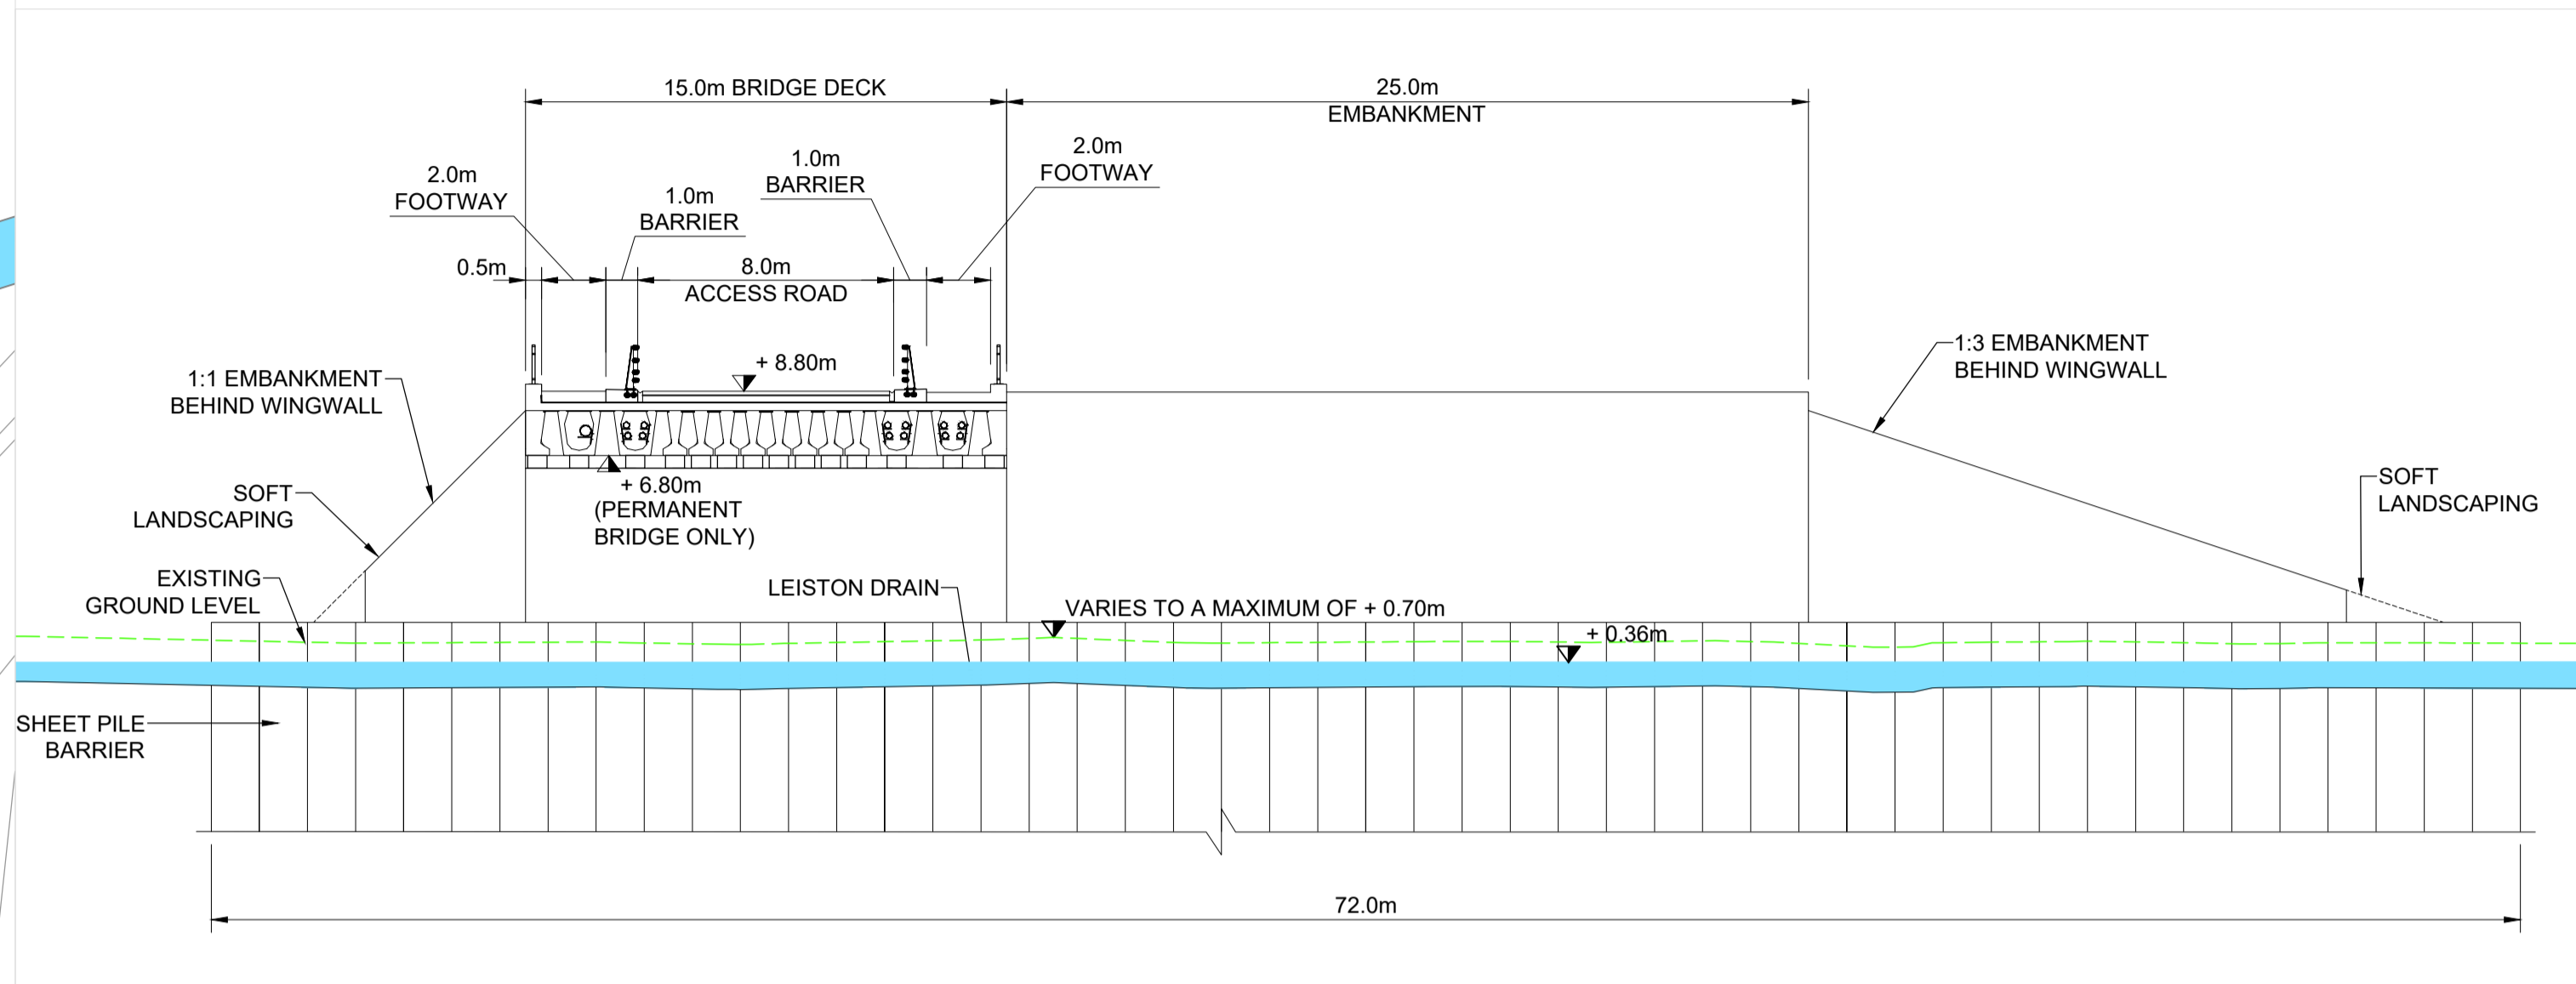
15.0m BRIDGE DECK

25.0m
EMBANKMENT

2.0m
FOOTWAY

1.0m
BARRIER

1.0m
BARRIER

2.0m
FOOTWAY

0.5m

8.0m
ACCESS ROAD

+ 8.80m

1:1 EMBANKMENT
BEHIND WINGWALL

1:3 EMBANKMENT
BEHIND WINGWALL

SOFT
LANDSCAPING

+ 6.80m
(PERMANENT
BRIDGE ONLY)

SOFT
LANDSCAPING

EXISTING
GROUND LEVEL

LEISTON DRAIN

VARIES TO A MAXIMUM OF + 0.70m

+ 0.36m

SHEET PILE
BARRIER

72.0m